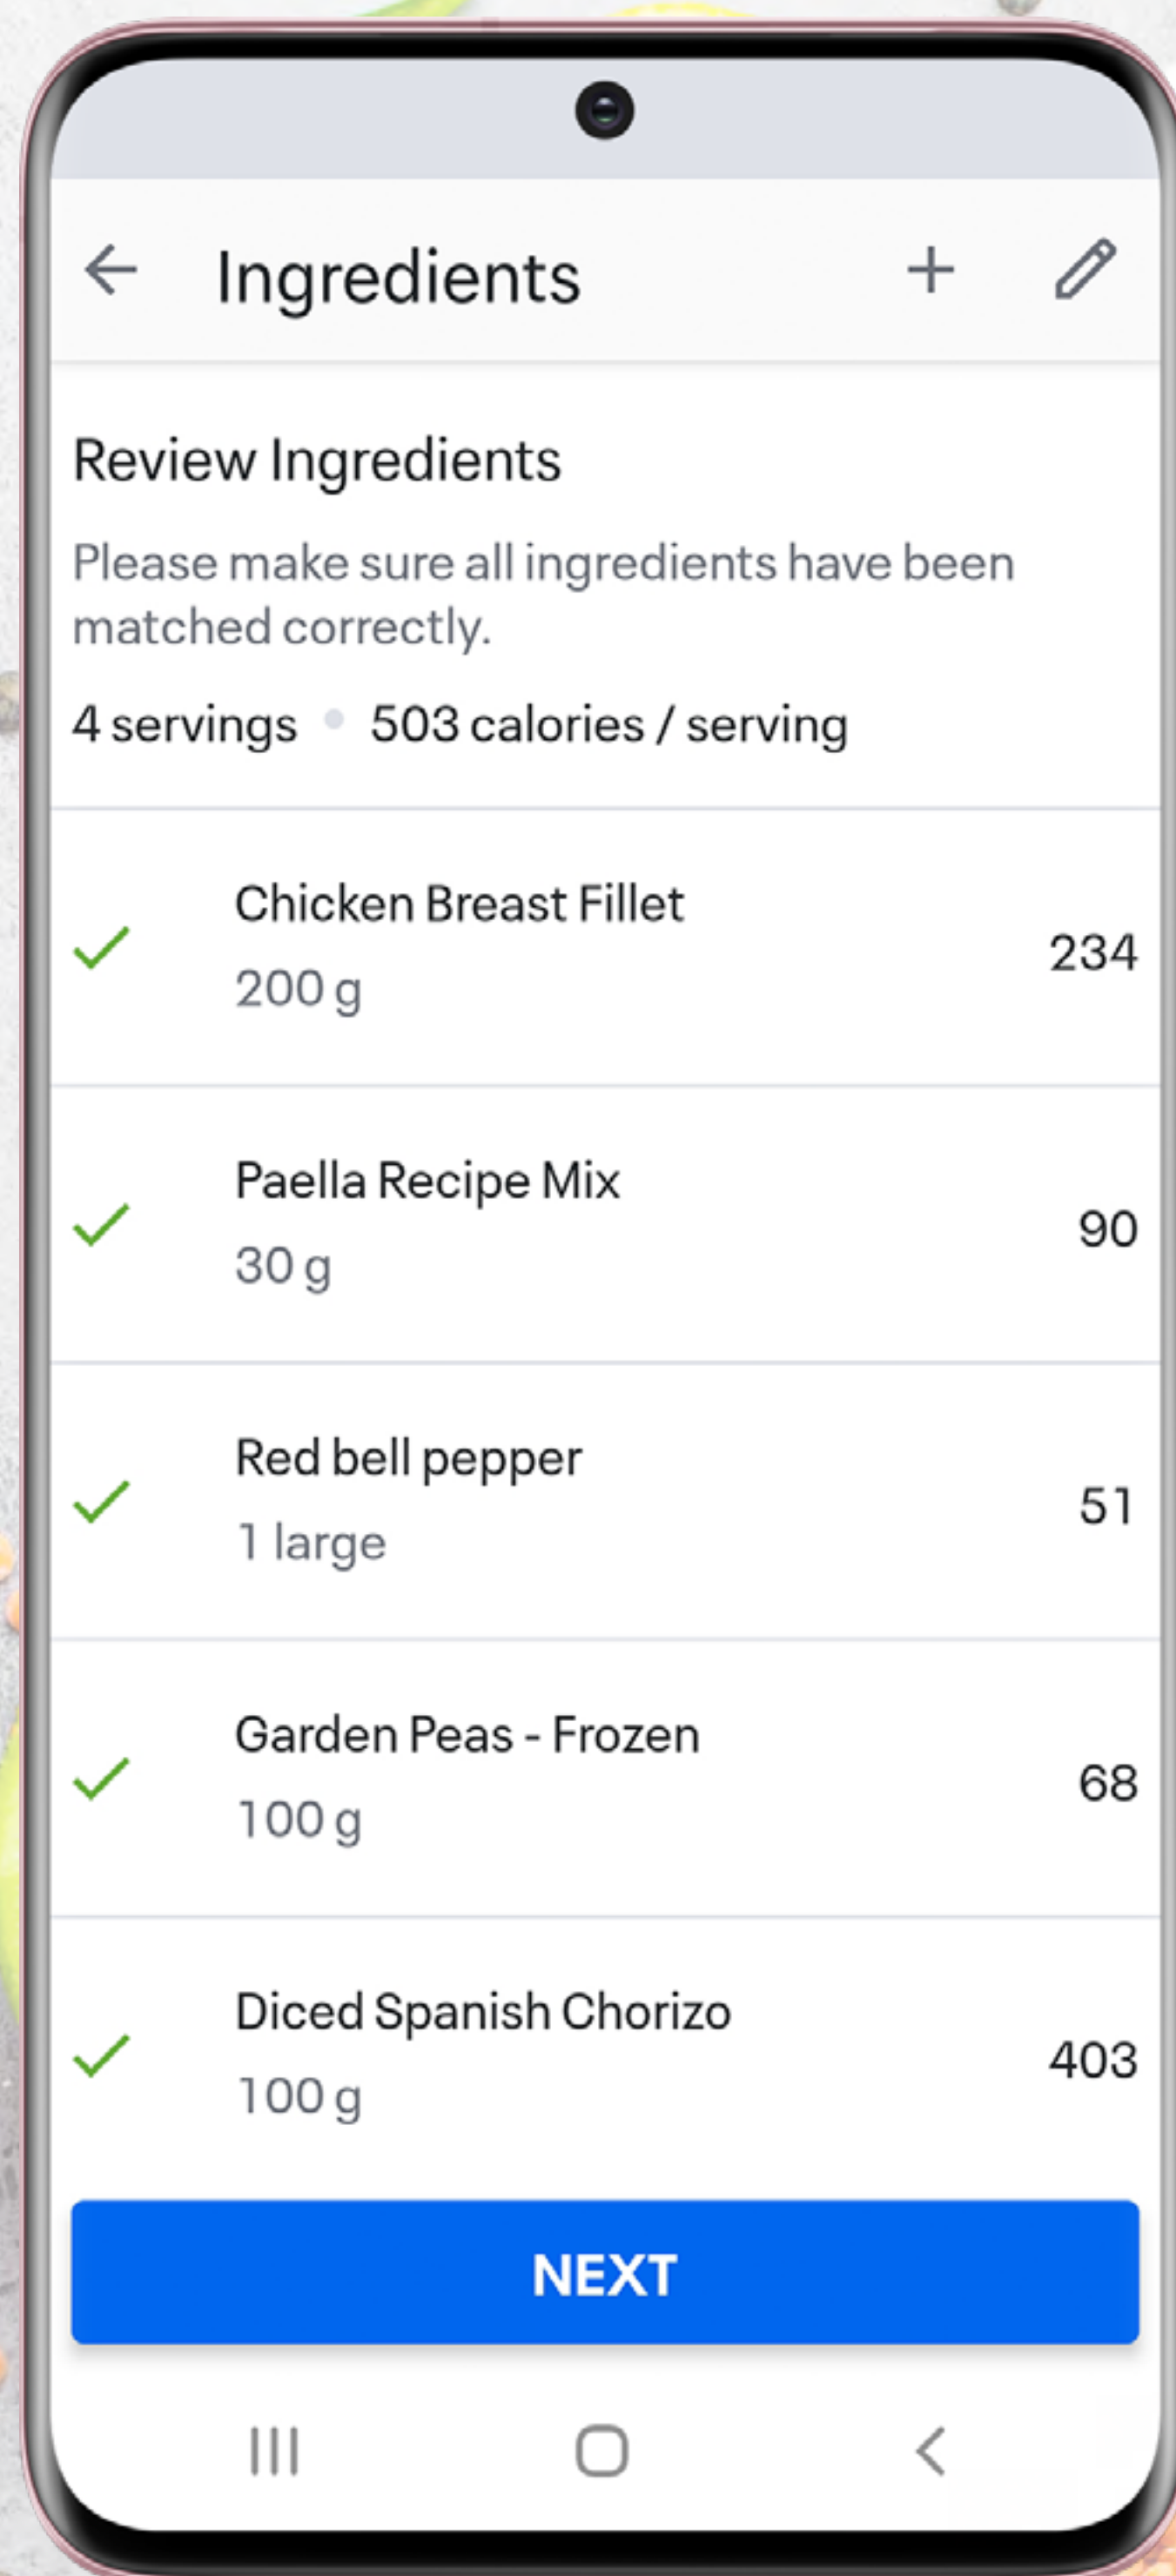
Ingredients

Review Ingredients

Please make sure all ingredients have been matched correctly.

4 servings • 503 calories / serving

Chicken Breast Fillet
200 g
234

Paella Recipe Mix
30 g
90

Red bell pepper
1 large
51

Garden Peas - Frozen
100 g
68

Diced Spanish Chorizo
100 g
403

NEXT